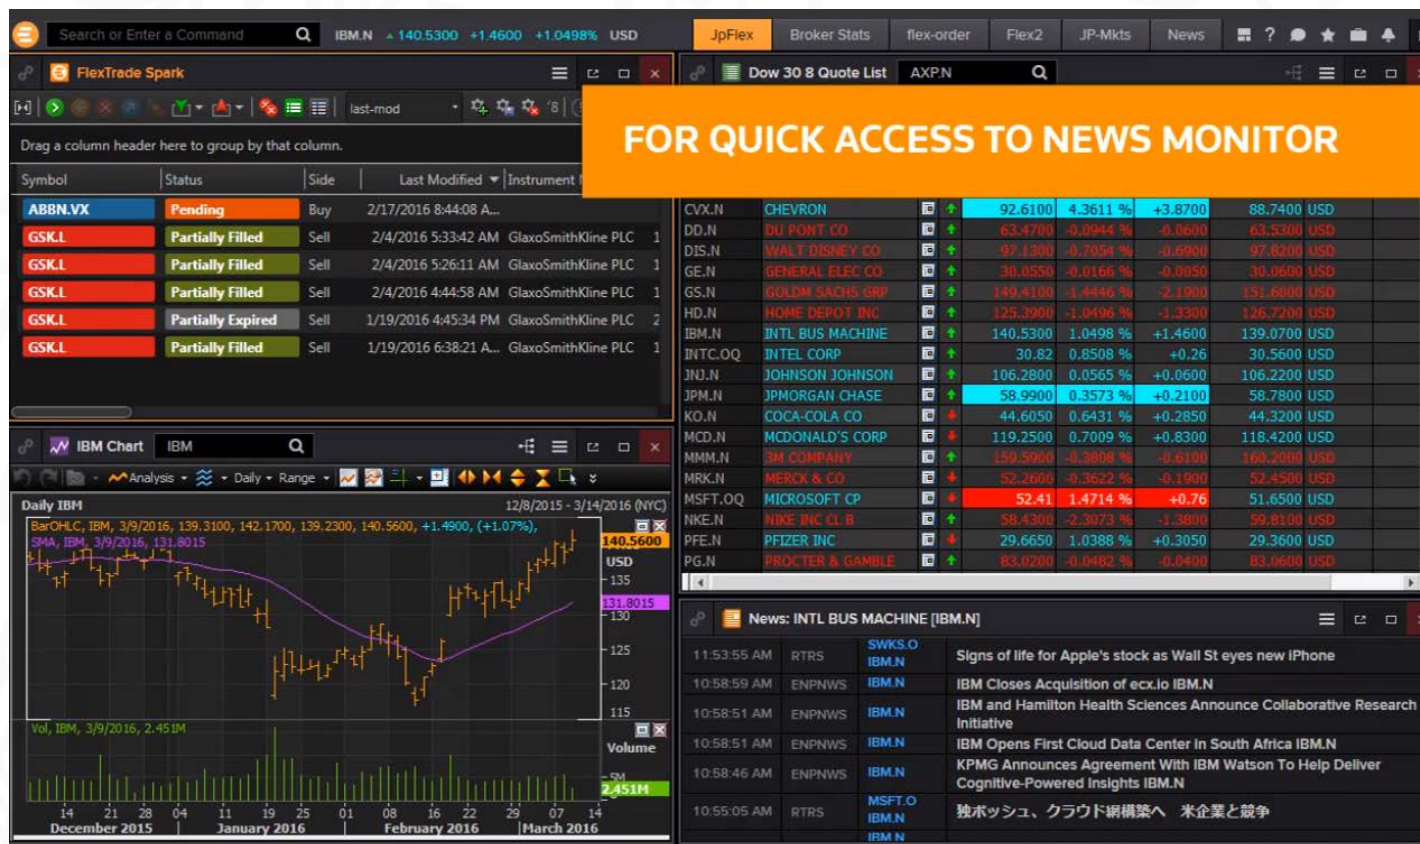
Search or Enter a Command IBM.N 140.5300 +1.4600 +1.0498% USD

JpFlex Broker Stats flex-order Flex2 JP-Mkts News

FlexTrade Spark

last-mod

Drag a column header here to group by that column.

| Symbol | Status | Side | Last Modified | Instrument |
|---|---|---|---|---|
| ABBN.VX | Pending | Buy | 2/17/2016 8:44:08 A... | |
| GSK.L | Partially Filled | Sell | 2/4/2016 5:33:42 AM | GlaxoSmithKline PLC |
| GSK.L | Partially Filled | Sell | 2/4/2016 5:26:11 AM | GlaxoSmithKline PLC |
| GSK.L | Partially Filled | Sell | 2/4/2016 4:44:58 AM | GlaxoSmithKline PLC |
| GSK.L | Partially Expired | Sell | 1/19/2016 4:45:34 PM | GlaxoSmithKline PLC |
| GSK.L | Partially Filled | Sell | 1/19/2016 6:38:21 A... | GlaxoSmithKline PLC |

Dow 30 8 Quote List AXP.N

FOR QUICK ACCESS TO NEWS MONITOR

| CVX.N | CHEVRON | 92.6100 | 4.3611 % | +3.8700 | 88.7400 USD |
|---|---|---|---|---|---|
| DD.N | DU PONT CO | 63.4700 | -0.0944 % | -0.0600 | 63.5300 USD |
| DIS.N | WALT DISNEY CO | 97.1300 | -0.7054 % | -0.6900 | 97.8200 USD |
| GE.N | GENERAL ELEC CO | 30.0550 | -0.0166 % | -0.0050 | 30.0600 USD |
| GS.N | GOLDM SACHS GRP | 149.4100 | -1.4446 % | -2.1900 | 151.6000 USD |
| HD.N | HOME DEPOT INC | 125.3900 | -1.0496 % | -1.3300 | 126.7200 USD |
| IBM.N | INTL BUS MACHINE | 140.5300 | 1.0498 % | +1.4600 | 139.0700 USD |
| INTC.OQ | INTEL CORP | 30.82 | 0.8508 % | +0.26 | 30.5600 USD |
| JNJ.N | JOHNSON JOHNSON | 106.2800 | 0.0565 % | +0.0600 | 106.2200 USD |
| JPM.N | JPMORGAN CHASE | 58.9900 | 0.3573 % | +0.2100 | 58.7800 USD |
| KO.N | COCA-COLA CO | 44.6050 | 0.6431 % | +0.2850 | 44.3200 USD |
| MCD.N | MCDONALD'S CORP | 119.2500 | 0.7009 % | +0.8300 | 118.4200 USD |
| MMM.N | 3M COMPANY | 159.5900 | -0.3808 % | -0.6100 | 160.2000 USD |
| MRK.N | MERCK & CO | 52.2600 | -0.3622 % | -0.1900 | 52.4500 USD |
| MSFT.OQ | MICROSOFT CP | 52.41 | 1.4714 % | +0.76 | 51.6500 USD |
| NKE.N | NIKE INC CL B | 58.4300 | -2.3073 % | -1.3800 | 59.8100 USD |
| PFE.N | PFIZER INC | 29.6650 | 1.0388 % | +0.3050 | 29.3600 USD |
| PG.N | PROCTER & GAMBLE | 83.0200 | -0.0482 % | -0.0400 | 83.0600 USD |

IBM Chart IBM

Analysis Daily Range

Daily IBM 12/8/2015 - 3/14/2016 (NYC)

BarOHLC, IBM, 3/9/2016, 139.3100, 142.1700, 139.2300, 140.5600, +1.4900, (+1.07%),
SMA, IBM, 3/9/2016, 131.8015

140.5600 USD 135 131.8015 130 125 120 115

Vol, IBM, 3/9/2016, 2.451M

Volume 5M 2.451M

14 21 28 04 11 19 25 01 08 16 22 29 07 14
December 2015 January 2016 February 2016 March 2016

News: INTL BUS MACHINE [IBM.N]

| 11:53:55 AM | RTRS | SWKS.O IBM.N | Signs of life for Apple's stock as Wall St eyes new iPhone |
|---|---|---|---|
| 10:58:59 AM | ENPNWS | IBM.N | IBM Closes Acquisition of ecx.io IBM.N |
| 10:58:51 AM | ENPNWS | IBM.N | IBM and Hamilton Health Sciences Announce Collaborative Research Initiative |
| 10:58:51 AM | ENPNWS | IBM.N | IBM Opens First Cloud Data Center in South Africa IBM.N |
| 10:58:46 AM | ENPNWS | IBM.N | KPMG Announces Agreement With IBM Watson To Help Deliver Cognitive-Powered Insights IBM.N |
| 10:55:05 AM | RTRS | MSFT.O IBM.N IBM.N | 独ボッシュ、クラウド網構築へ 米企業と競争 |